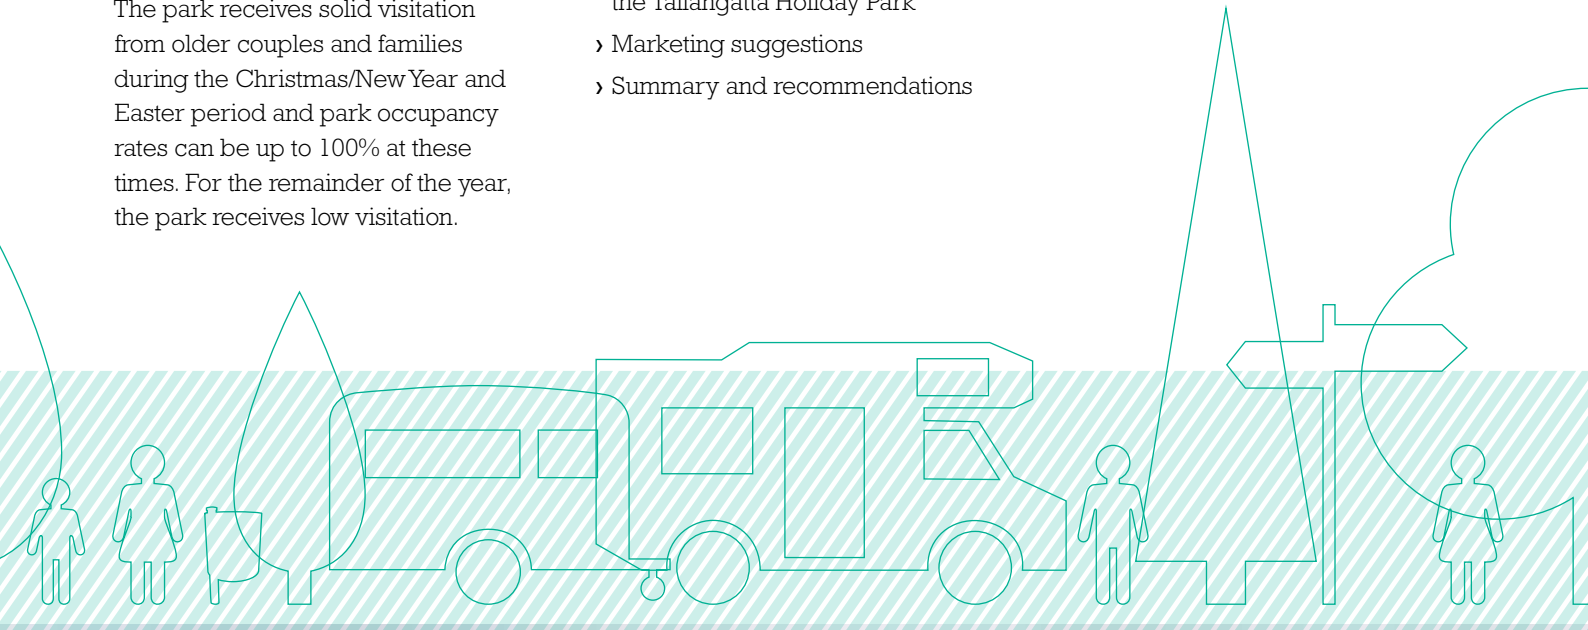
The park receives solid visitation from older couples and families during the Christmas/New Year and Easter period and park occupancy rates can be up to 100% at these times. For the remainder of the year, the park receives low visitation.

the Tallangatta Holiday Park

› Marketing suggestions

› Summary and recommendations